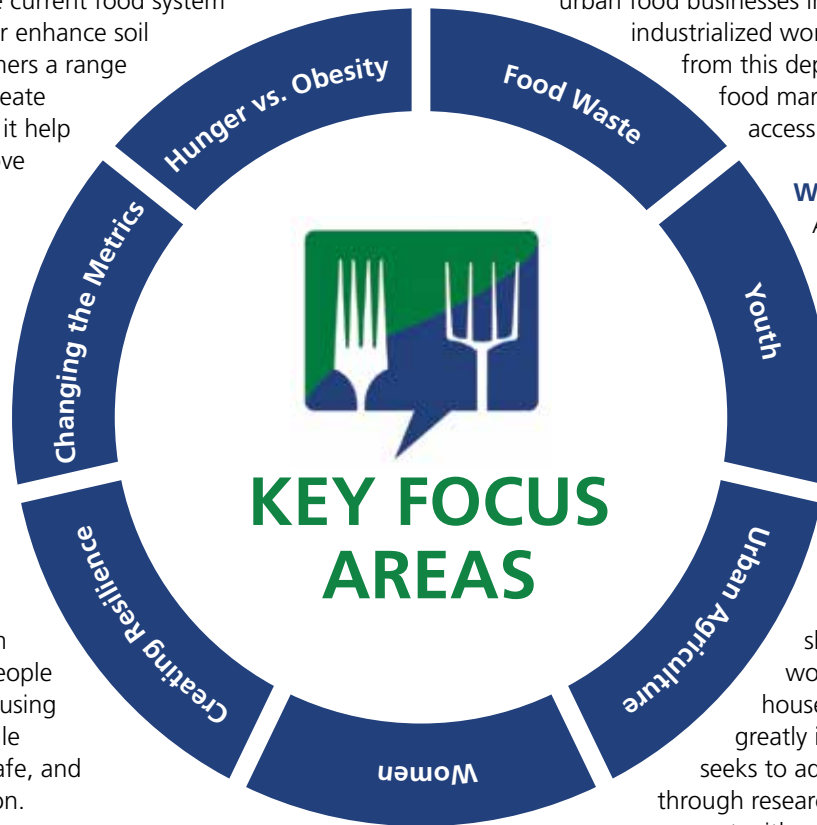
current food system
r enhance soil
ners a range
eate
it help
ve

Hunger vs. Obesity

Food Waste

urban food businesses i
industrialized wor
from this dep
food mar
access

W
A

Youth

Changing the Metrics

KEY FOCUS AREAS

Creating Resilience

Urban Agriculture

Women

n
eople
using
le
afe, and
on.

sl
wo
house
greatly i
seeks to ac
through researc